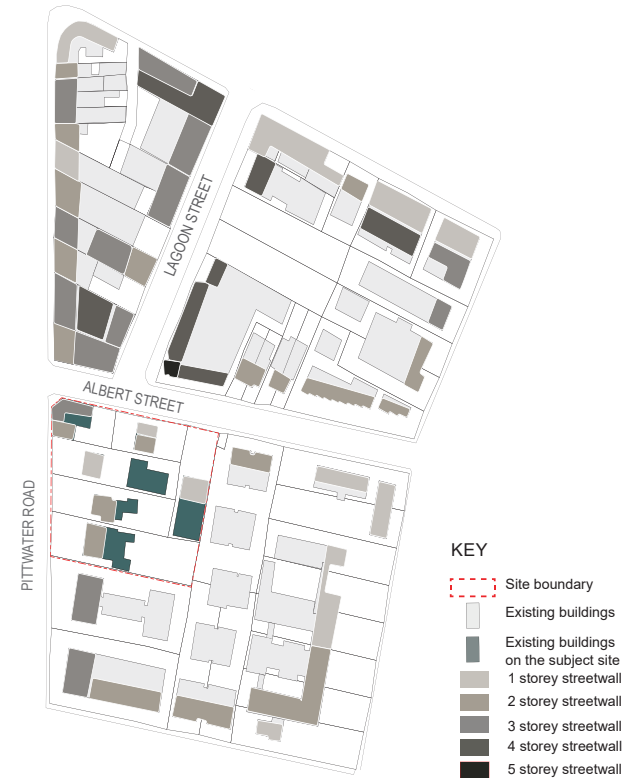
LAGOON STREET

ALBERT STREET

PITTWATER ROAD

KEY

Site boundary

Existing buildings

Existing buildings on the subject site

1 storey streetwall

2 storey streetwall

3 storey streetwall

4 storey streetwall

5 storey streetwall